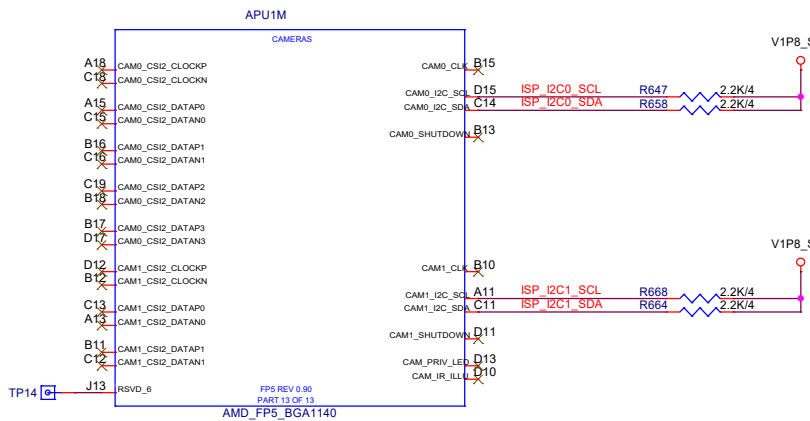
APU1M

CAMERAS

A18 CAM0_CSI2_CLOCKP
C18 CAM0_CSI2_CLOCKN
A15 CAM0_CSI2_DATAP0
C15 CAM0_CSI2_DATAN0
B16 CAM0_CSI2_DATAP1
C16 CAM0_CSI2_DATAN1
C19 CAM0_CSI2_DATAP2
B18 CAM0_CSI2_DATAN2
B17 CAM0_CSI2_DATAP3
D17 CAM0_CSI2_DATAN3
D12 CAM1_CSI2_CLOCKP
B12 CAM1_CSI2_CLOCKN
C13 CAM1_CSI2_DATAP0
A13 CAM1_CSI2_DATAN0
B11 CAM1_CSI2_DATAP1
C12 CAM1_CSI2_DATAN1
TP14 J13 RSVD_6

CAM0_CLK B15
CAM0_I2C_SCL D15
CAM0_I2C_SDA C14
CAM0_SHUTDOWN B13
CAM1_CLK B10
CAM1_I2C_SCL A11
CAM1_I2C_SDA C11
CAM1_SHUTDOWN D11
CAM_PRIV_LED D13
CAM_IR_ILLU D10

FP5 REV 0.90
PART 13 OF 13
AMD_FP5_BGA1140

ISP_I2C0_SCL R647 2.2K/4
ISP_I2C0_SDA R658 2.2K/4
V1P8_S

ISP_I2C1_SCL R668 2.2K/4
ISP_I2C1_SDA R664 2.2K/4
V1P8_S